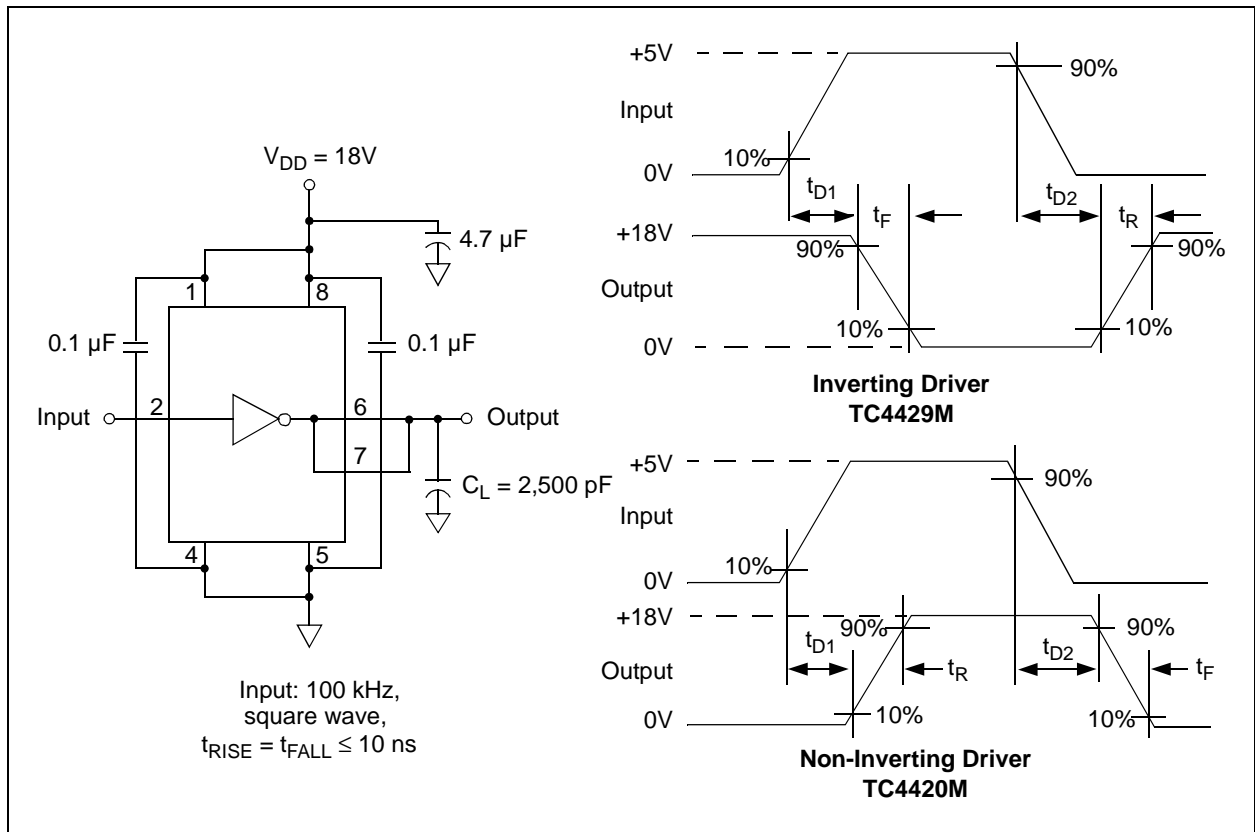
$V_{DD}$ = 18V

4.7 µF

1

8

0.1 µF

0.1 µF

Input

2

6

Output

7

$C_L$ = 2,500 pF

4

5

Input: 100 kHz, square wave, $t_{RISE} = t_{FALL} \leq 10$ ns

+5V

90%

Input

10%

0V

$t_{D1}$

$t_F$

$t_{D2}$

$t_R$

+18V

90%

90%

Output

10%

10%

0V

Inverting Driver
TC4429M

+5V

90%

Input

10%

0V

+18V

90%

90%

$t_{D1}$

$t_{D2}$

Output

$t_R$

$t_F$

0V

10%

10%

Non-Inverting Driver
TC4420M